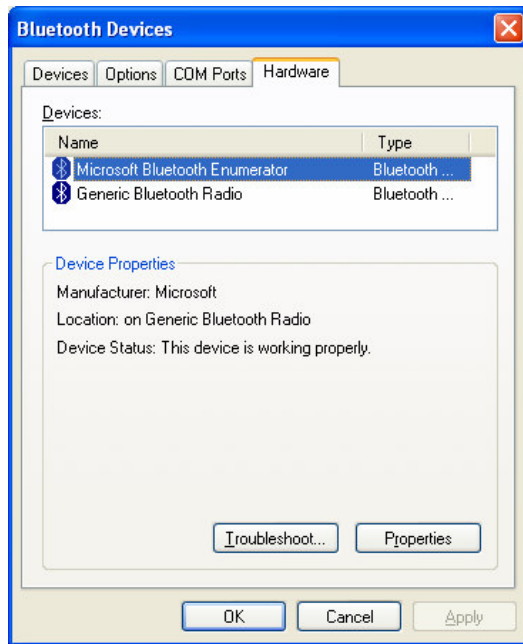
Bluetooth Devices

Devices | Options | COM Ports | Hardware

Devices:

| Name | Type |
|---|---|
| Microsoft Bluetooth Enumerator | Bluetooth ... |
| Generic Bluetooth Radio | Bluetooth ... |

Device Properties

Manufacturer: Microsoft

Location: on Generic Bluetooth Radio

Device Status: This device is working properly.

Troubleshoot... Properties

OK Cancel Apply